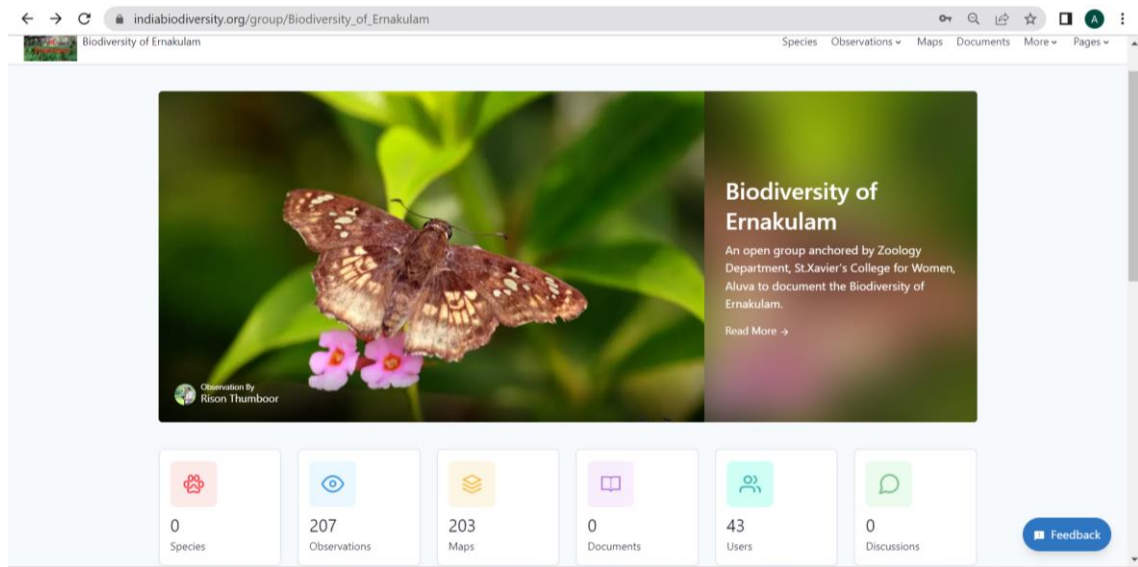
indiabiodiversity.org/group/Biodiversity_of_Ernakulam

A

Biodiversity of Ernakulam

Species Observations Maps Documents More Pages

Biodiversity of Ernakulam

An open group anchored by Zoology Department, St.Xavier's College for Women, Aluva to document the Biodiversity of Ernakulam.

Read More →

Observation By
Rison Thumboor

0
Species

207
Observations

203
Maps

0
Documents

43
Users

0
Discussions

Feedback